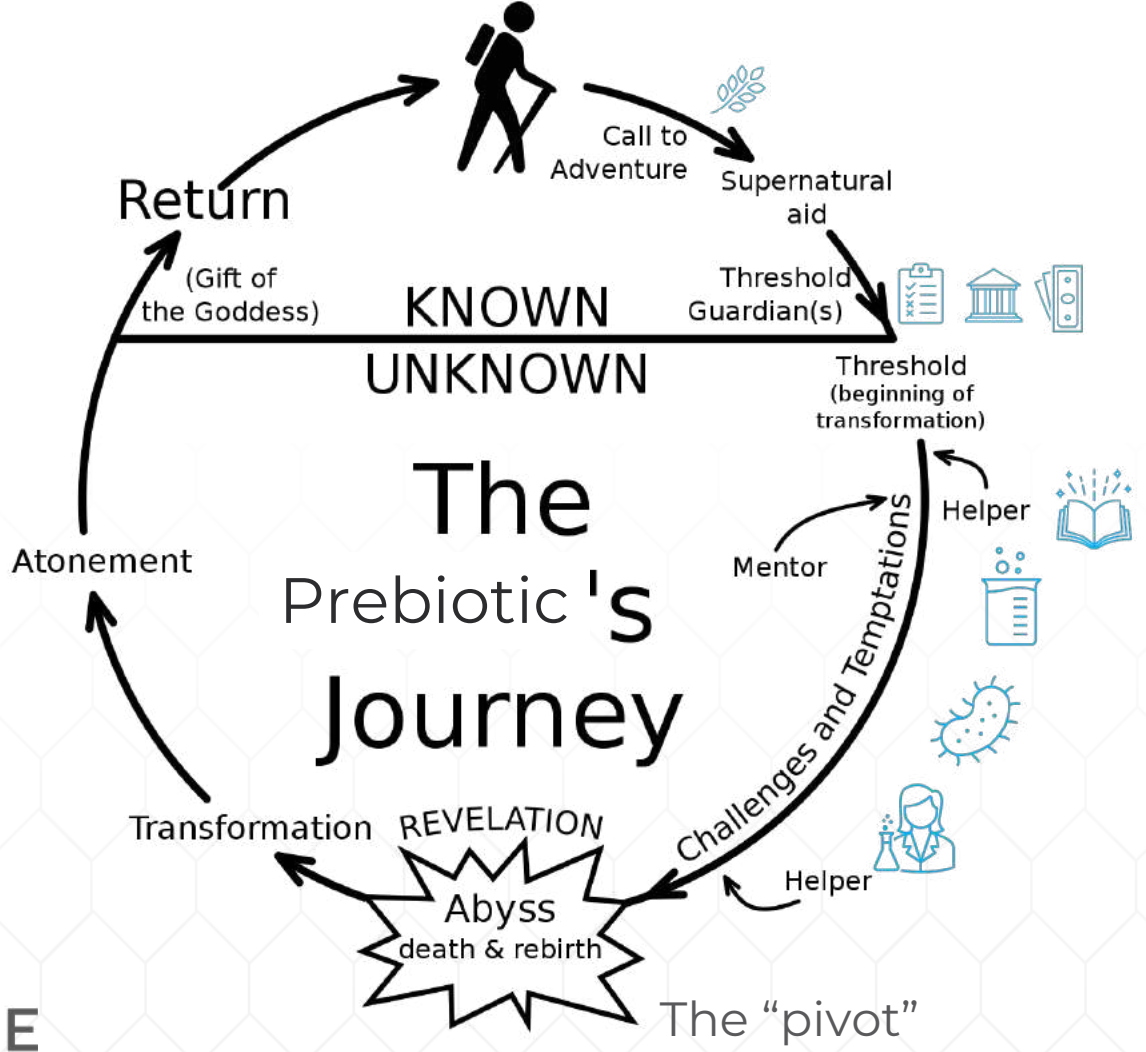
Call to Adventure

Supernatural aid

Threshold Guardian(s)

Return

(Gift of the Goddess)

KNOWN

UNKNOWN

Threshold (beginning of transformation)

Helper

Mentor

The Prebiotic 's Journey

Atonement

Challenges and Temptations

Transformation

REVELATION

Abyss death & rebirth

Helper

The "pivot"

E